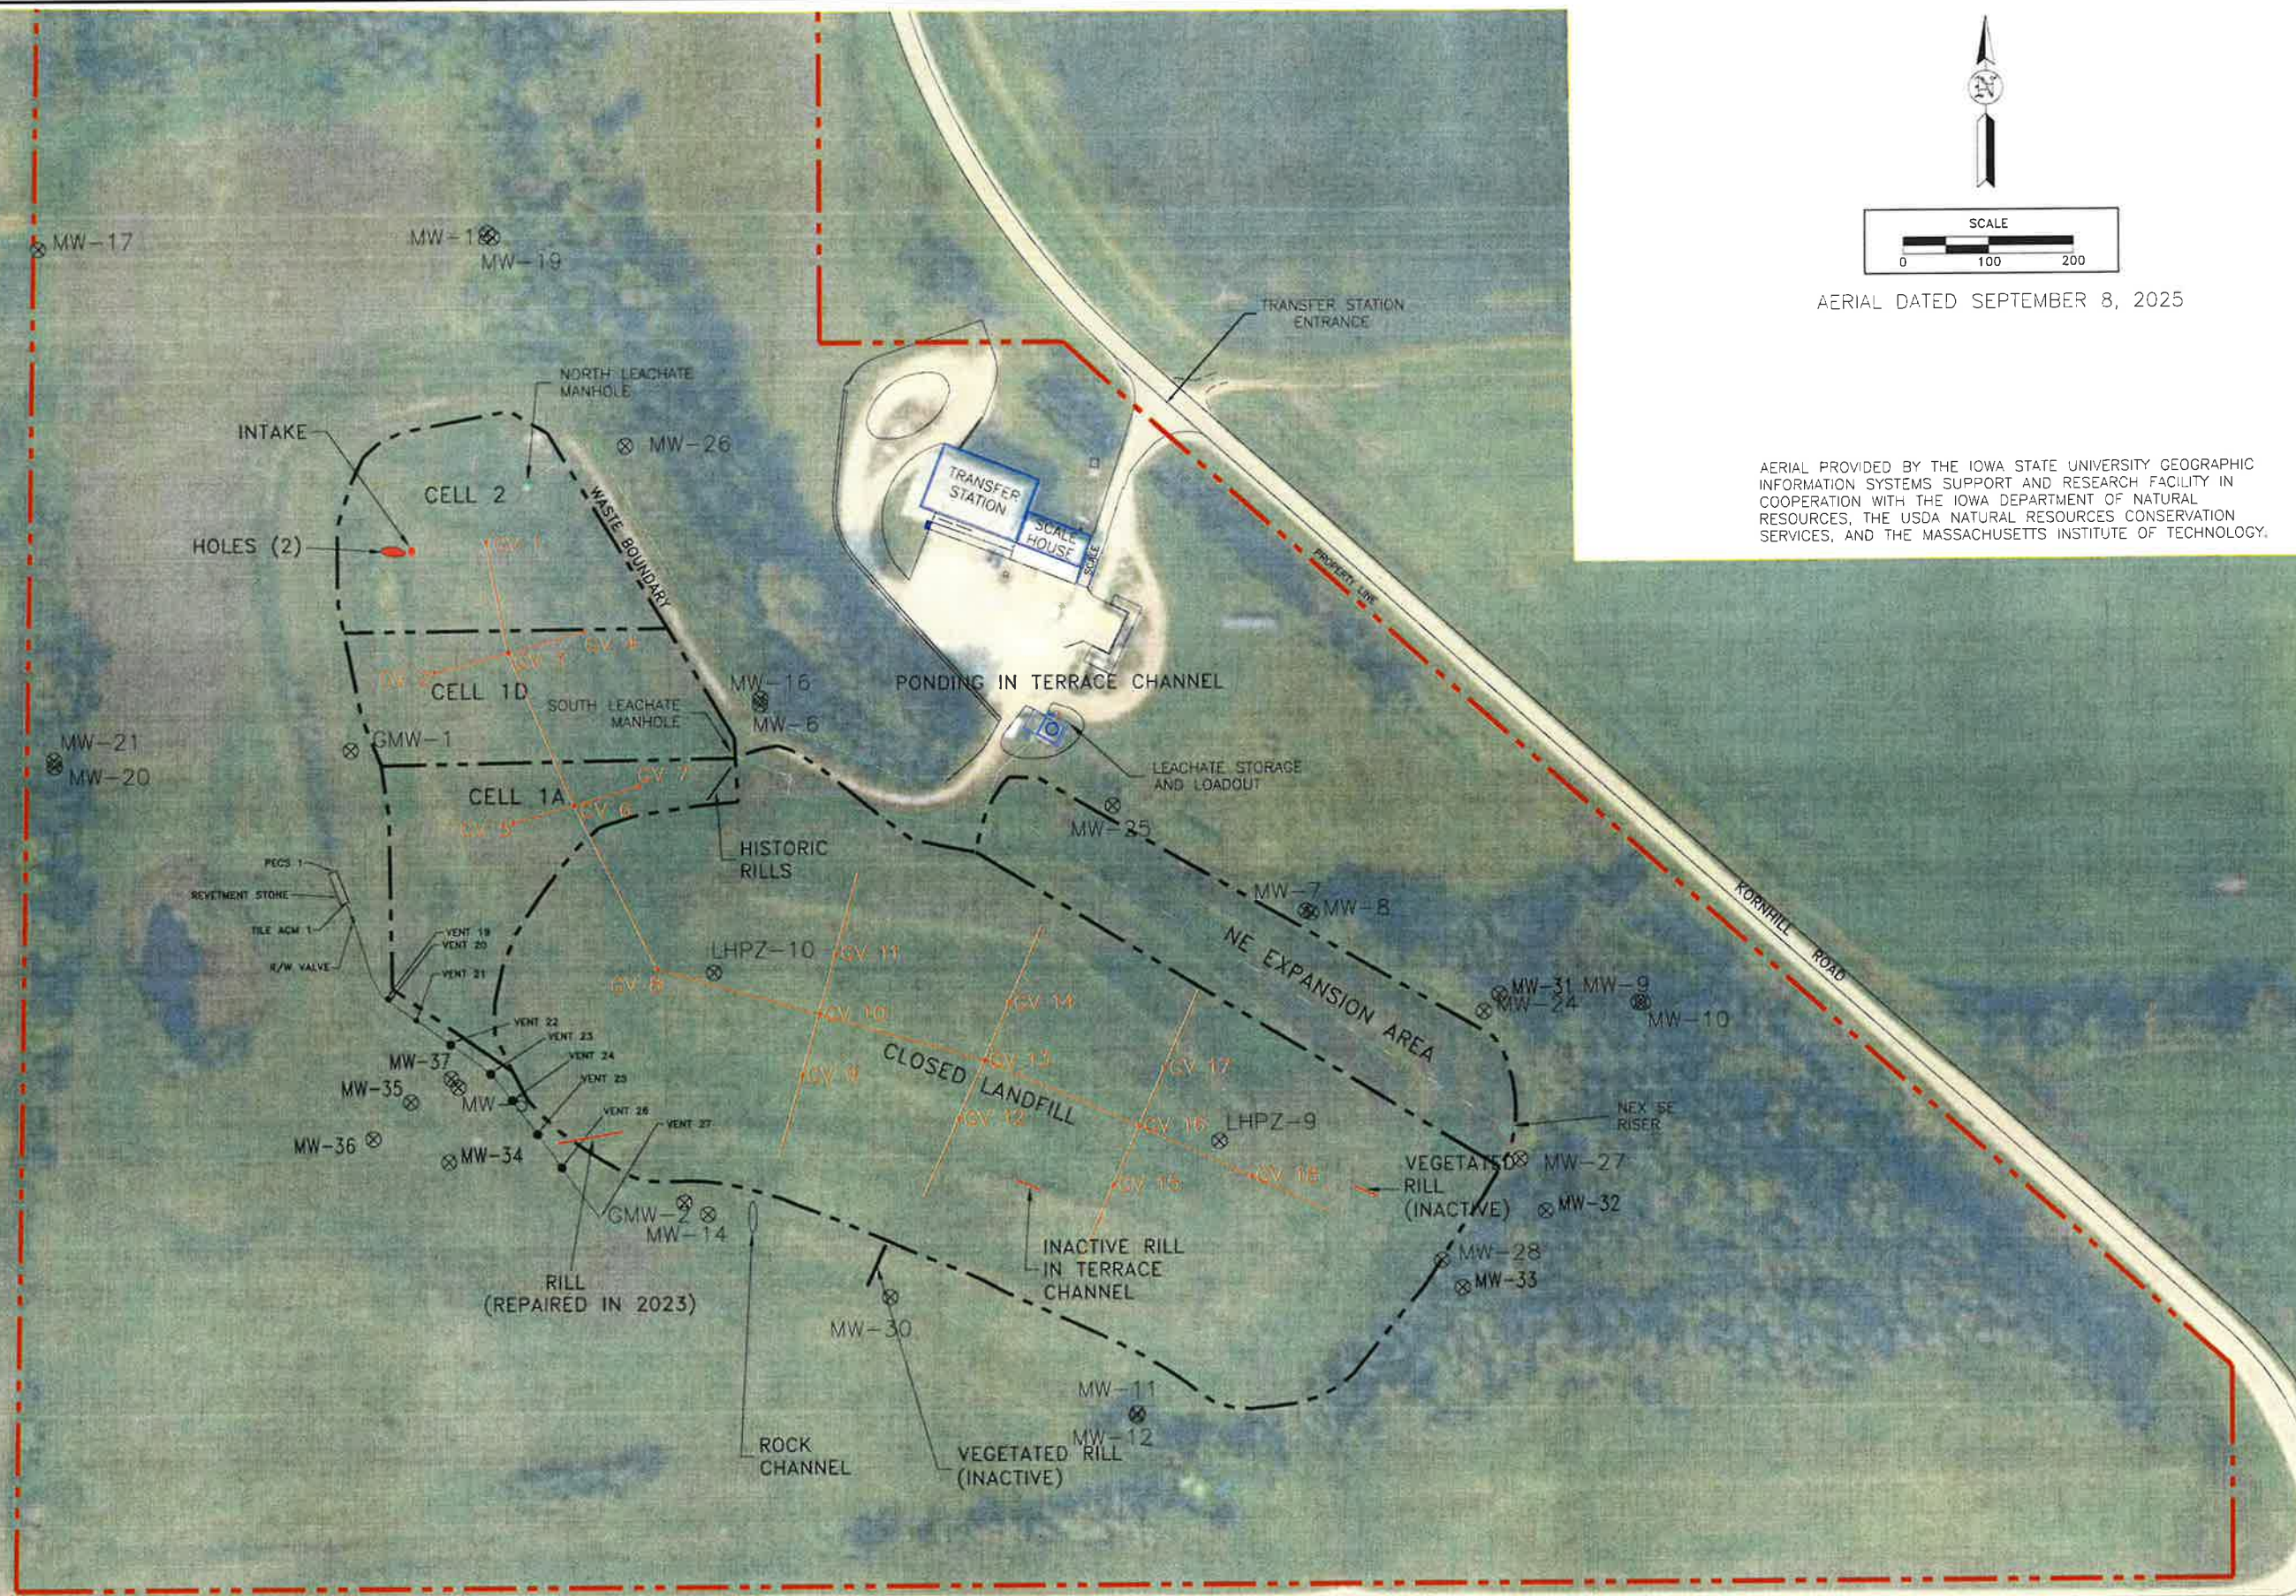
N

SCALE
0 100 200

AERIAL DATED SEPTEMBER 8, 2025

AERIAL PROVIDED BY THE IOWA STATE UNIVERSITY GEOGRAPHIC INFORMATION SYSTEMS SUPPORT AND RESEARCH FACILITY IN COOPERATION WITH THE IOWA DEPARTMENT OF NATURAL RESOURCES, THE USDA NATURAL RESOURCES CONSERVATION SERVICES, AND THE MASSACHUSETTS INSTITUTE OF TECHNOLOGY.

MW-17
MW-18
MW-19
TRANSFER STATION ENTRANCE
NORTH LEACHATE MANHOLE
INTAKE
MW-26
CELL 2
WASTE BOUNDARY
TRANSFER STATION
SCALE HOUSE
SCALE
HOLES (2)
GV 1
PROPERTY LINE
GV 2
GV 3
GV 4
CELL 1D
MW-16
SOUTH LEACHATE MANHOLE
PONDING IN TERRACE CHANNEL
MW-6
MW-21
GMW-1
MW-20
LEACHATE STORAGE AND LOADOUT
CELL 1A
GV 7
GV 5
GV 6
MW-25
HISTORIC RILLS
PECS 1
REVETMENT STONE
TILE ACM 1
R/W VALVE
MW-7
MW-8
KORNHILL ROAD
VENT 19
VENT 20
VENT 21
NE EXPANSION AREA
LHPZ-10
GV 11
GV 8
GV 10
GV 14
MW-31
MW-9
MW-24
MW-10
VENT 22
VENT 23
VENT 24
VENT 25
VENT 26
VENT 27
MW-37
MW-35
MW
GV 9
CLOSED LANDFILL
GV 13
GV 17
MW-36
MW-34
GV 12
GV 16
LHPZ-9
NEX SE RISER
GV 15
GV 18
VEGETATED RILL (INACTIVE)
MW-27
MW-32
GMW-2
MW-14
INACTIVE RILL IN TERRACE CHANNEL
MW-28
MW-33
RILL (REPAIRED IN 2023)
MW-30
MW-11
MW-12
ROCK CHANNEL
VEGETATED RILL (INACTIVE)